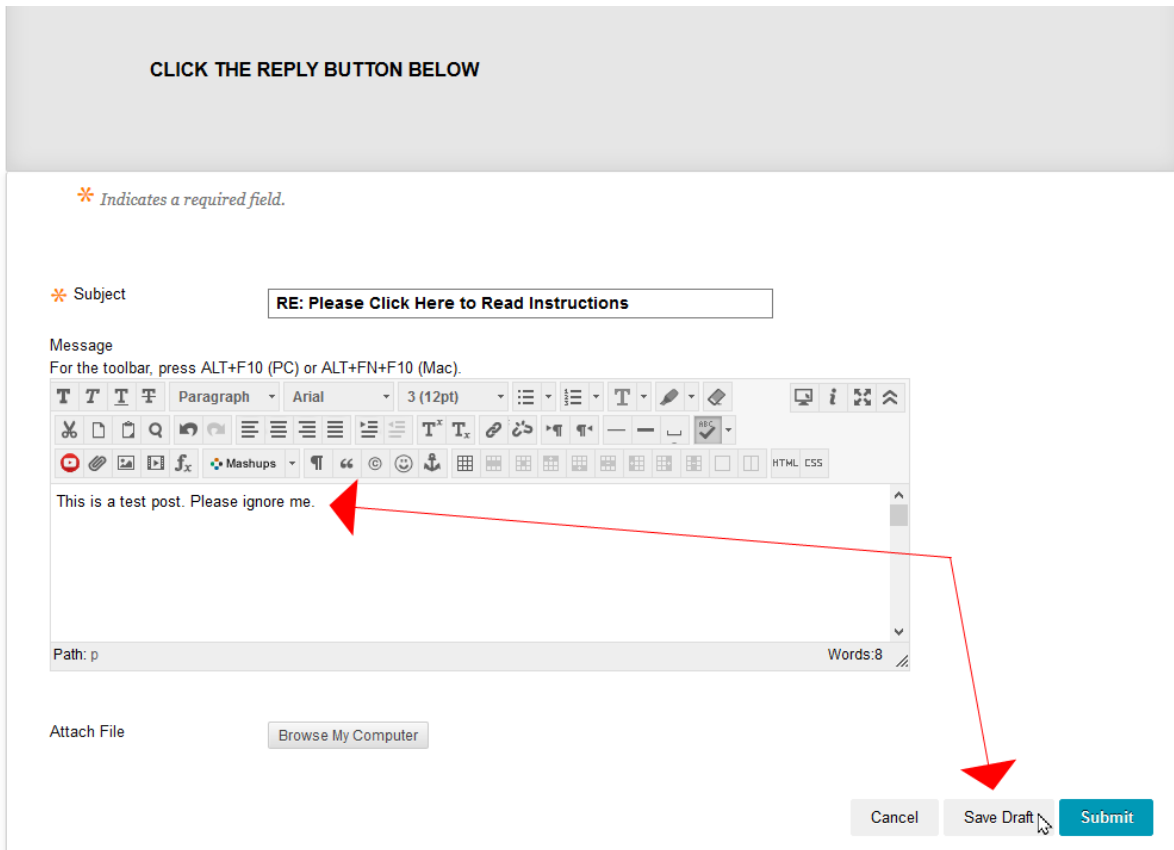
CLICK THE REPLY BUTTON BELOW

* Indicates a required field.

* Subject RE: Please Click Here to Read Instructions

Message
For the toolbar, press ALT+F10 (PC) or ALT+FN+F10 (Mac).

Paragraph Arial 3 (12pt)

Mashups HTML CSS

This is a test post. Please ignore me.

Path: p Words:8

Attach File Browse My Computer

Cancel Save Draft Submit